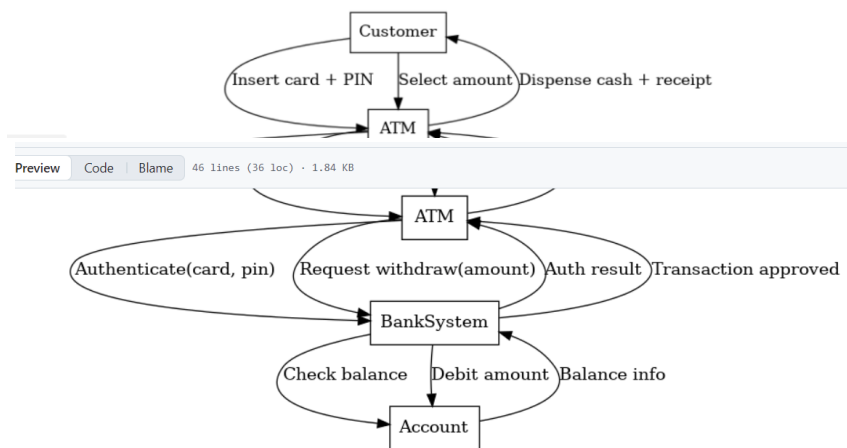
Customer

Insert card + PIN

Select amount

Dispense cash + receipt

ATM

Preview | Code | Blame 46 lines (36 loc) · 1.84 KB

ATM

Authenticate(card, pin)

Request withdraw(amount)

Auth result

Transaction approved

BankSystem

Check balance

Debit amount

Balance info

Account